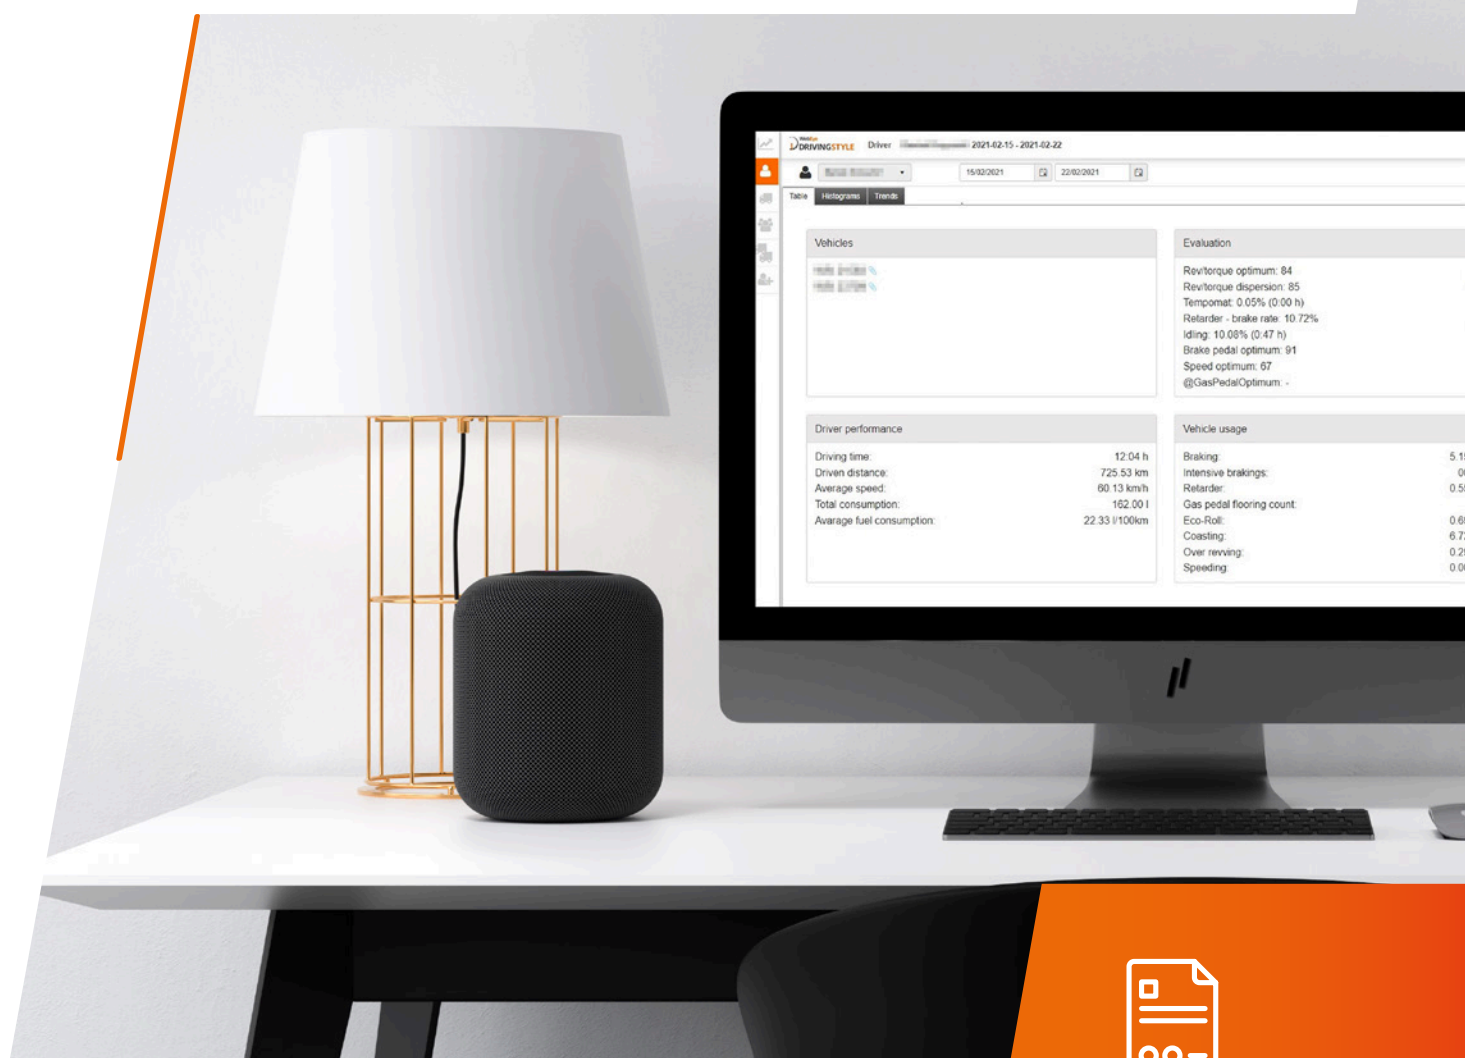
DRIVINGSTYLE Driver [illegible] 2021-02-15 - 2021-02-22

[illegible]

15/02/2021 22/02/2021

Table Histograms Trends

Vehicles

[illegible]
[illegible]

Evaluation

Rev/torque optimum: 84
Rev/torque dispersion: 85
Tempomat: 0.05% (0:00 h)
Retarder - brake rate: 10.72%
Idling: 10.08% (0:47 h)
Brake pedal optimum: 91
Speed optimum: 67
@GasPedalOptimum: -

Driver performance

| | |
|---|---|
| Driving time: | 12:04 h |
| Driven distance: | 725.53 km |
| Average speed: | 60.13 km/h |
| Total consumption: | 162.00 l |
| Avarage fuel consumption: | 22.33 l/100km |

Vehicle usage

| | |
|---|---|
| Braking: | 5.1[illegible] |
| Intensive brakings: | 0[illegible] |
| Retarder: | 0.5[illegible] |
| Gas pedal flooring count: | |
| Eco-Roll: | 0.6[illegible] |
| Coasting: | 6.7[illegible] |
| Over revving: | 0.2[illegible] |
| Speeding: | 0.0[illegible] |